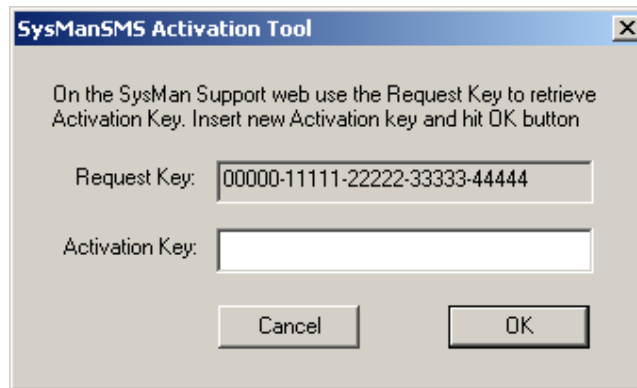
SysManSMS Activation Tool

On the SysMan Support web use the Request Key to retrieve Activation Key. Insert new Activation key and hit OK button

Request Key: 00000-11111-22222-33333-44444

Activation Key:

Cancel

OK